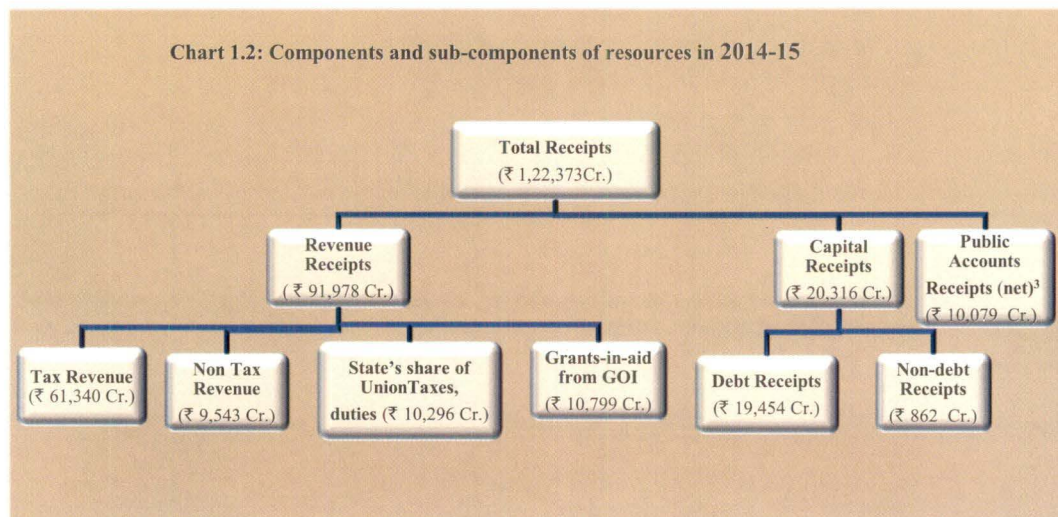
Chart 1.2: Components and sub-components of resources in 2014-15

Total Receipts
(₹ 1,22,373Cr.)

Revenue Receipts
( ₹ 91,978 Cr.)

Capital Receipts
(₹ 20,316 Cr.)

Public Accounts Receipts (net)$^3$
(₹ 10,079 Cr.)

Tax Revenue
(₹ 61,340 Cr.)

Non Tax Revenue
(₹ 9,543 Cr.)

State's share of UnionTaxes, duties (₹ 10,296 Cr.)

Grants-in-aid from GOI
(₹ 10,799 Cr.)

Debt Receipts
(₹ 19,454 Cr.)

Non-debt Receipts
(₹ 862 Cr.)